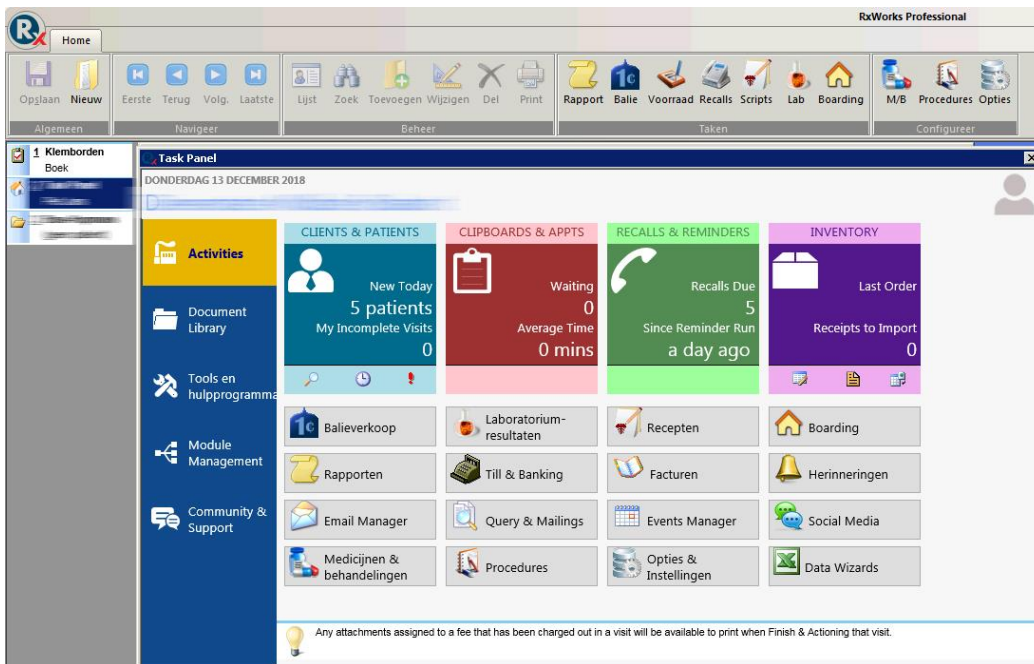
RxWorks Professional

Home

Opslaan Nieuw
Algemeen

Eerste Terug Volg. Laatste
Navigeer

Lijst Zoek Toevoegen Wijzigen Del Print
Beheer

Rapport Balie Voorraad Recalls Scripts Lab Boarding
Taken

M/B Procedures Opties
Configureer

1 Klemborden
Boek

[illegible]

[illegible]

Task Panel

DONDERDAG 13 DECEMBER 2018

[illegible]

Activities

Document Library

Tools en hulpprogramma

Module Management

Community & Support

CLIENTS & PATIENTS
New Today
5 patients
My Incomplete Visits
0

CLIPBOARDS & APPTS
Waiting
0
Average Time
0 mins

RECALLS & REMINDERS
Recalls Due
5
Since Reminder Run
a day ago

INVENTORY
Last Order
Receipts to Import
0

Balieverkoop

Laboratorium-resultaten

Recepten

Boarding

Rapporten

Till & Banking

Facturen

Herinneringen

Email Manager

Query & Mailings

Events Manager

Social Media

Medicijnen & behandelingen

Procedures

Opties & Instellingen

Data Wizards

Any attachments assigned to a fee that has been charged out in a visit will be available to print when Finish & Actioning that visit.